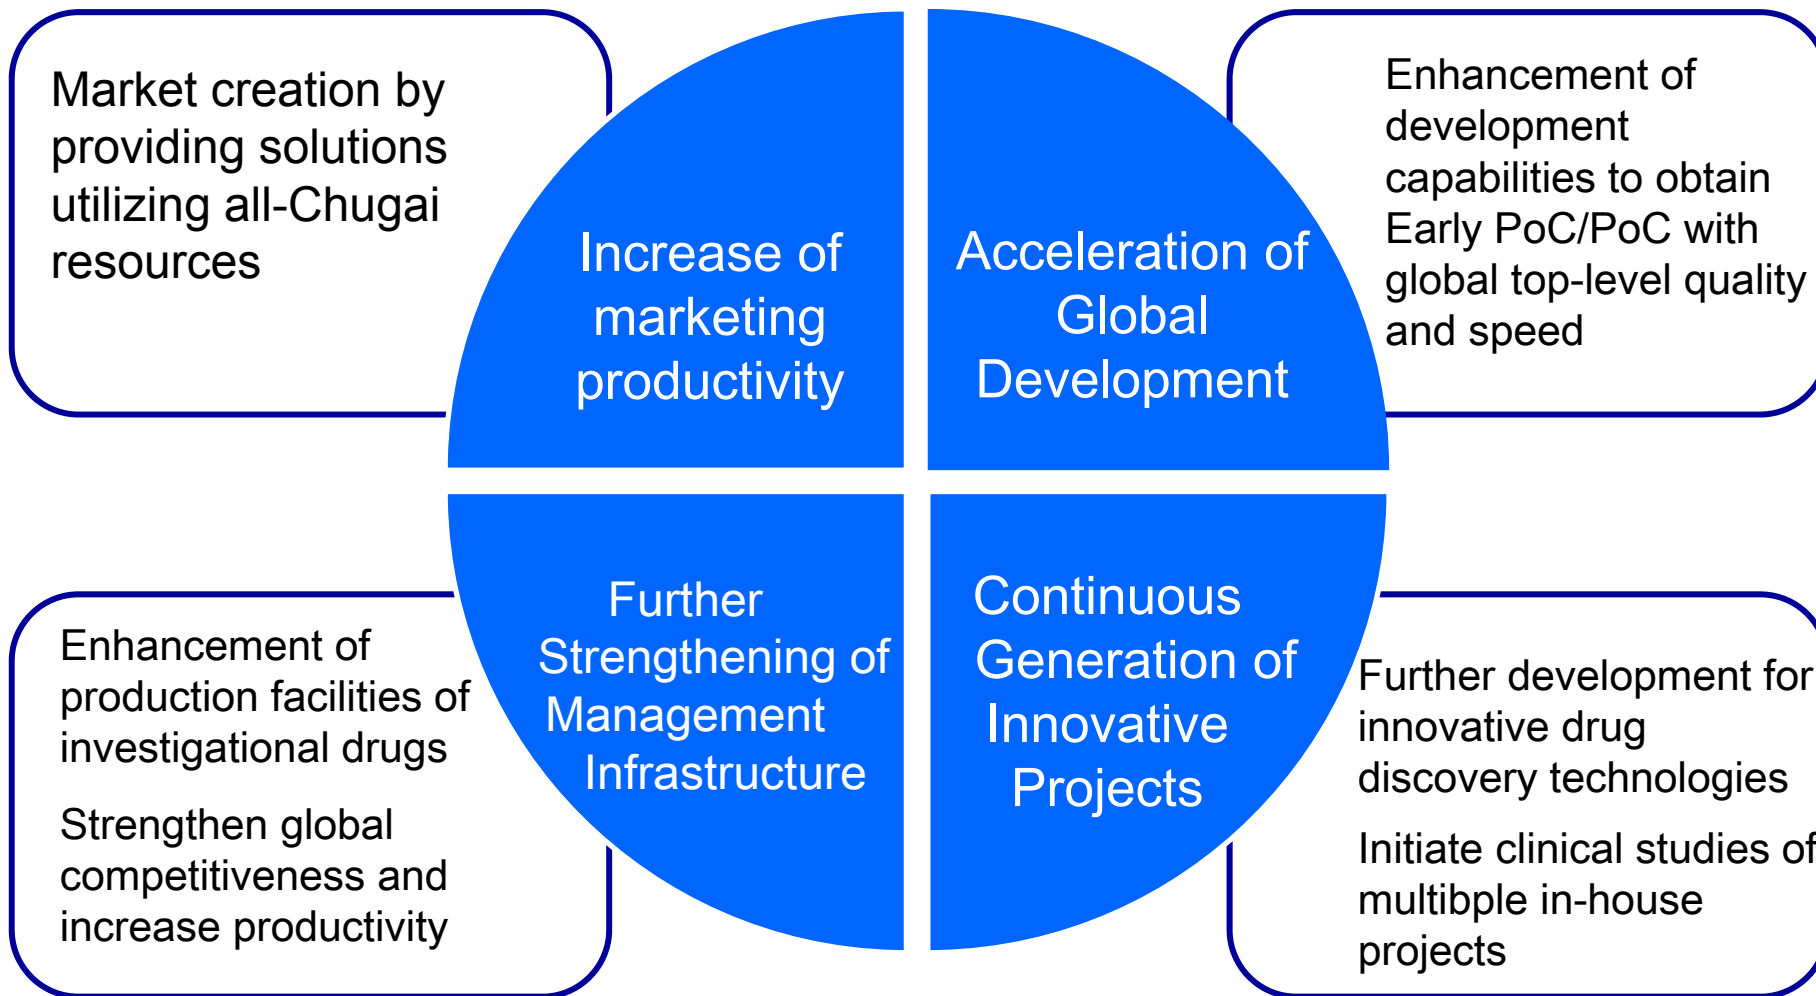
Market creation by providing solutions utilizing all-Chugai resources

Increase of marketing productivity

Acceleration of Global Development

Enhancement of development capabilities to obtain Early PoC/PoC with global top-level quality and speed

Enhancement of production facilities of investigational drugs

Strengthen global competitiveness and increase productivity

Further Strengthening of Management Infrastructure

Continuous Generation of Innovative Projects

Further development for innovative drug discovery technologies

Initiate clinical studies of multibple in-house projects